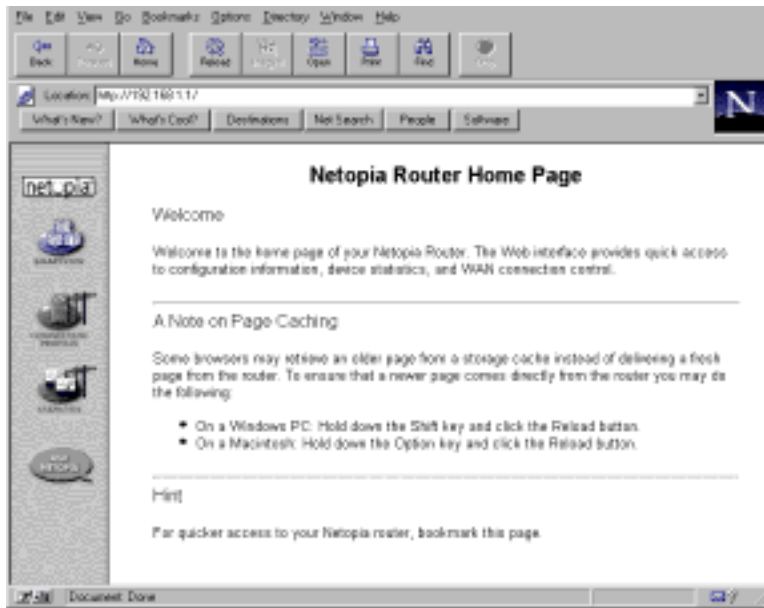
File Edit View Go Bookmarks Options Directory Window Help

Back Forward Home Reload Images Open Print Find Stop

Location: http://192.168.1.1/

What's New? What's Cool? Destinations Net Search People Software

N

net.pia

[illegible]

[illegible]

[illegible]

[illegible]

Netopia Router Home Page

Welcome

Welcome to the home page of your Netopia Router. The Web interface provides quick access to configuration information, device statistics, and WAN connection control.

A Note on Page Caching

Some browsers may retrieve an older page from a storage cache instead of delivering a fresh page from the router. To ensure that a newer page comes directly from the router you may do the following:

• On a Windows PC: Hold down the Shift key and click the Reload button.
• On a Macintosh: Hold down the Option key and click the Reload button.

Hint

For quicker access to your Netopia router, bookmark this page.

Document: Done